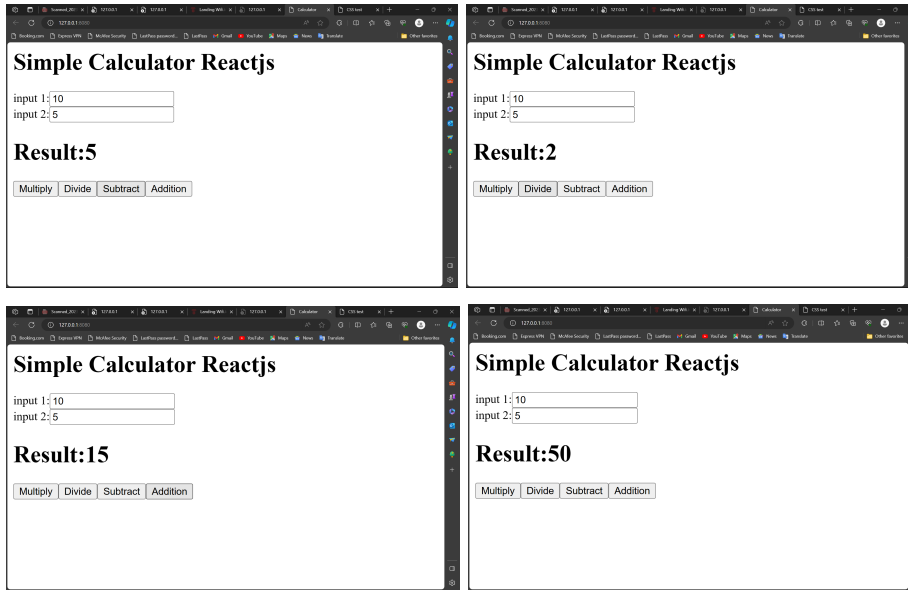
Scanned_202 | 127.0.0.1 | 127.0.0.1 | Landing WiFi | 127.0.0.1 | Calculator | CSS test
127.0.0.1:8080
Booking.com | Express VPN | McAfee Security | LastPass password... | LastPass | Gmail | YouTube | Maps | News | Translate | Other favorites

Simple Calculator Reactjs

input 1: 10
input 2: 5

Result:5

Multiply Divide Subtract Addition

Scanned_202 | 127.0.0.1 | 127.0.0.1 | Landing WiFi | 127.0.0.1 | Calculator | CSS test
127.0.0.1:8080
Booking.com | Express VPN | McAfee Security | LastPass password... | LastPass | Gmail | YouTube | Maps | News | Translate | Other favorites

Simple Calculator Reactjs

input 1: 10
input 2: 5

Result:2

Multiply Divide Subtract Addition

Scanned_202 | 127.0.0.1 | 127.0.0.1 | Landing WiFi | 127.0.0.1 | Calculator | CSS test
127.0.0.1:8080
Booking.com | Express VPN | McAfee Security | LastPass password... | LastPass | Gmail | YouTube | Maps | News | Translate | Other favorites

Simple Calculator Reactjs

input 1: 10
input 2: 5

Result:15

Multiply Divide Subtract Addition

Scanned_202 | 127.0.0.1 | 127.0.0.1 | Landing WiFi | 127.0.0.1 | Calculator | CSS test
127.0.0.1:8080
Booking.com | Express VPN | McAfee Security | LastPass password... | LastPass | Gmail | YouTube | Maps | News | Translate | Other favorites

Simple Calculator Reactjs

input 1: 10
input 2: 5

Result:50

Multiply Divide Subtract Addition